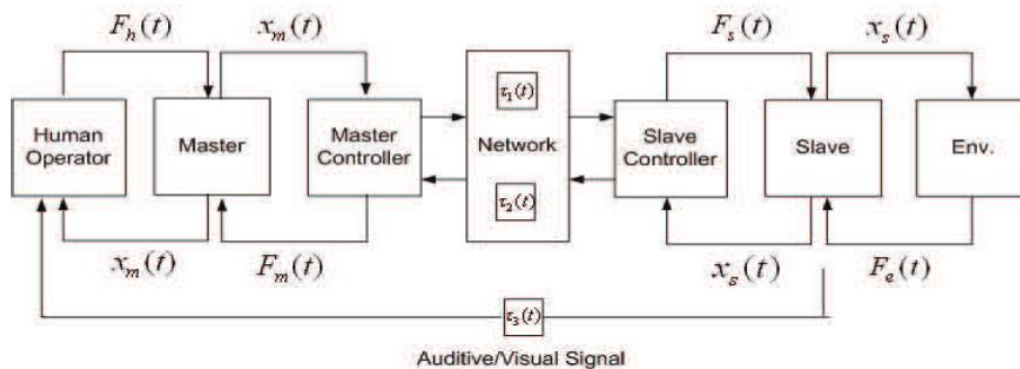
$F_h(t)$ $x_m(t)$ $F_s(t)$ $x_s(t)$

Human Operator

Master

Master Controller

$\tau_1(t)$

Network

$\tau_2(t)$

Slave Controller

Slave

Env.

$x_m(t)$ $F_m(t)$ $x_s(t)$ $F_e(t)$

$\tau_3(t)$

Auditive/Visual Signal